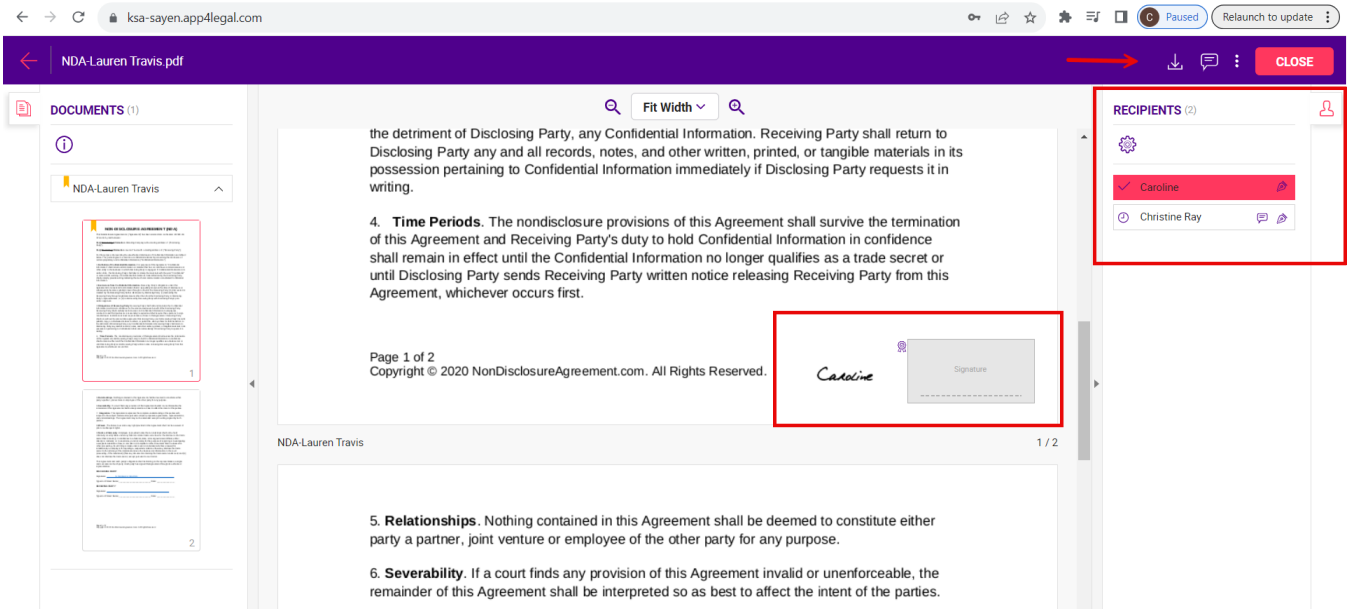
ksa-sayen.app4legal.com

C Paused

Relaunch to update

NDA-Lauren Travis.pdf

CLOSE

DOCUMENTS (1)

NDA-Lauren Travis

1

2

Fit Width

the detriment of Disclosing Party, any Confidential Information. Receiving Party shall return to Disclosing Party any and all records, notes, and other written, printed, or tangible materials in its possession pertaining to Confidential Information immediately if Disclosing Party requests it in writing.

4. **Time Periods**. The nondisclosure provisions of this Agreement shall survive the termination of this Agreement and Receiving Party's duty to hold Confidential Information in confidence shall remain in effect until the Confidential Information no longer qualifies as a trade secret or until Disclosing Party sends Receiving Party written notice releasing Receiving Party from this Agreement, whichever occurs first.

Page 1 of 2
Copyright © 2020 NonDisclosureAgreement.com. All Rights Reserved.

Caroline

Signature

NDA-Lauren Travis

1 / 2

5. **Relationships**. Nothing contained in this Agreement shall be deemed to constitute either party a partner, joint venture or employee of the other party for any purpose.

6. **Severability**. If a court finds any provision of this Agreement invalid or unenforceable, the remainder of this Agreement shall be interpreted so as best to affect the intent of the parties.

RECIPIENTS (2)

Caroline

Christine Ray